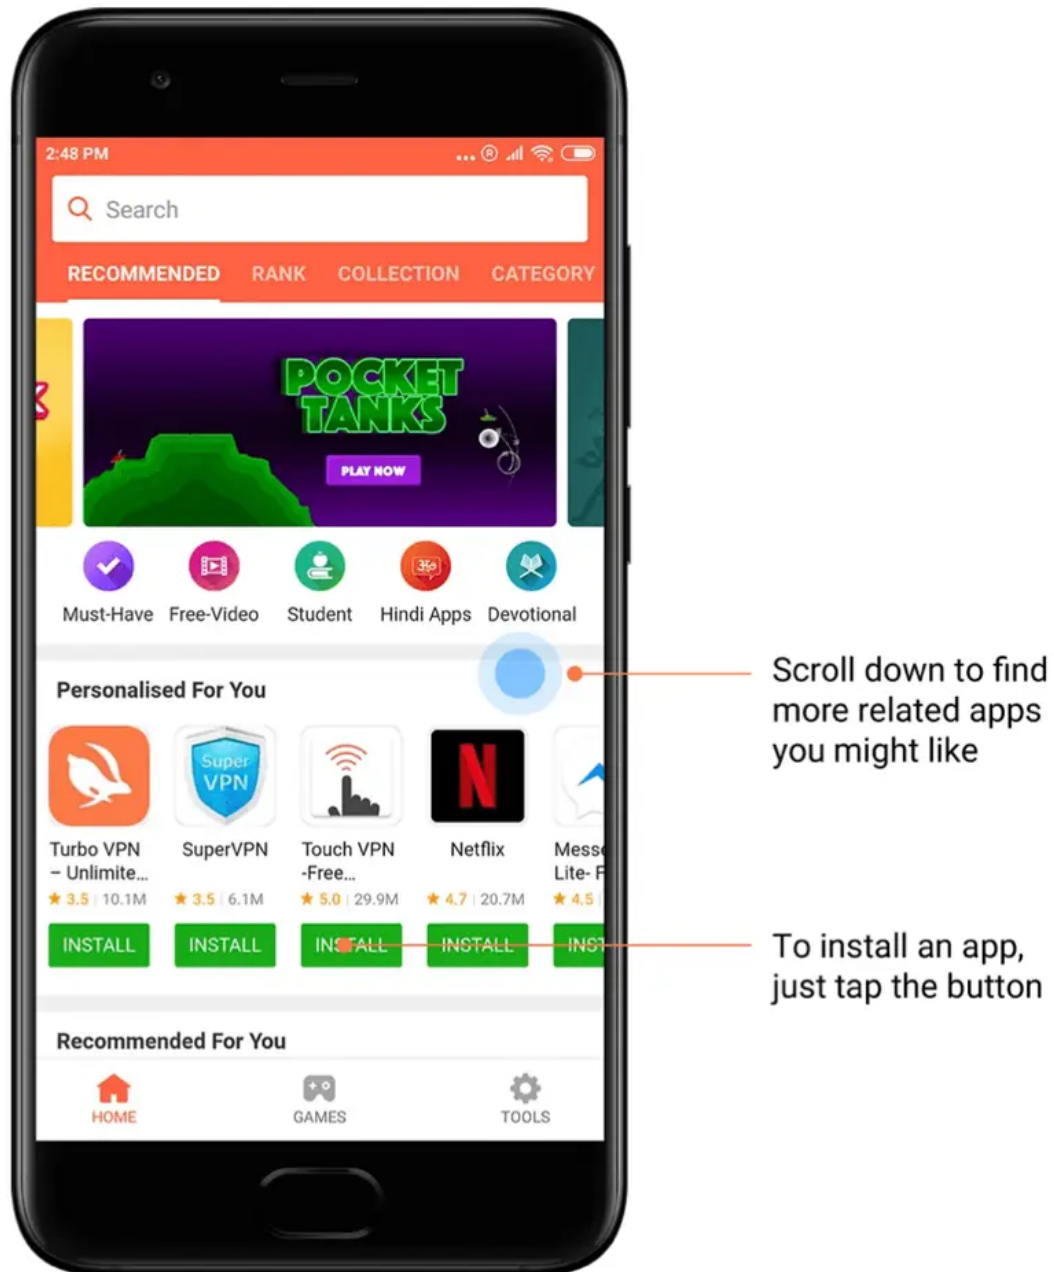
2:48 PM

Search

RECOMMENDED RANK COLLECTION CATEGORY

POCKET TANKS

PLAY NOW

Must-Have Free-Video Student Hindi Apps Devotional

Personalised For You

Super VPN

Turbo VPN – Unlimite... ★ 3.5 | 10.1M INSTALL

SuperVPN ★ 3.5 | 6.1M INSTALL

Touch VPN -Free... ★ 5.0 | 29.9M INSTALL

Netflix ★ 4.7 | 20.7M INSTALL

Mess Lite- F ★ 4.5 INST

Recommended For You

HOME GAMES TOOLS

Scroll down to find more related apps you might like

To install an app, just tap the button